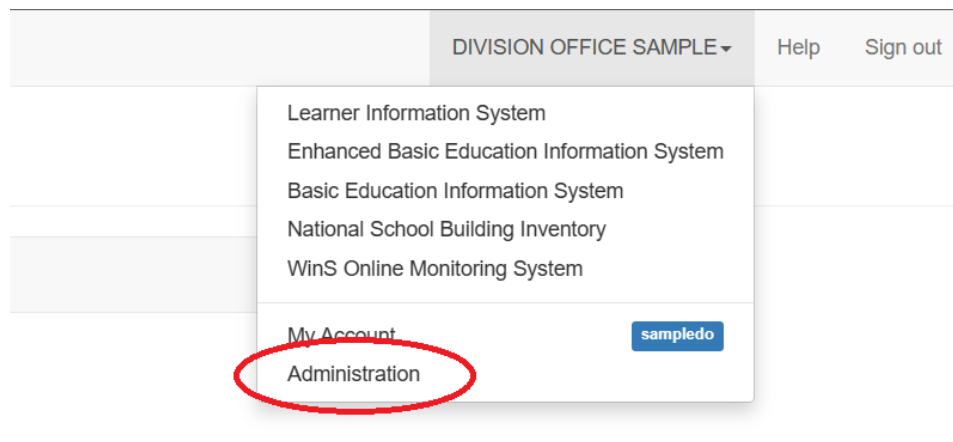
DIVISION OFFICE SAMPLE Help Sign out

Learner Information System
Enhanced Basic Education Information System
Basic Education Information System
National School Building Inventory
WinS Online Monitoring System

My Account sampledo
Administration